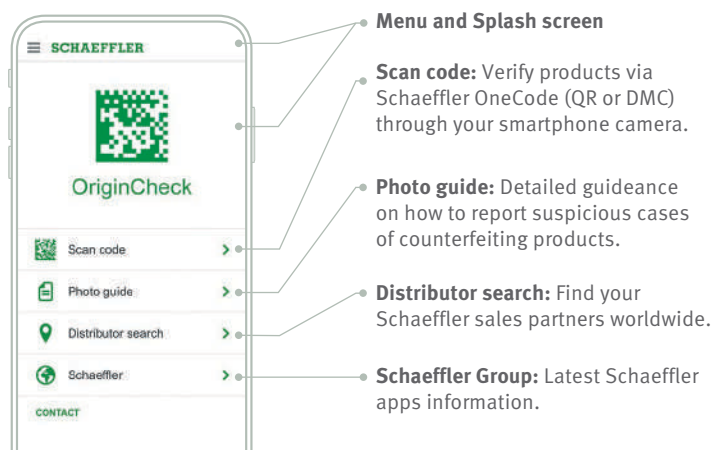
SCHAEFFLER

OriginCheck

Scan code

Photo guide

Distributor search

Schaeffler

CONTACT

**Menu and Splash screen**

**Scan code:** Verify products via Schaeffler OneCode (QR or DMC) through your smartphone camera.

**Photo guide:** Detailed guideance on how to report suspicious cases of counterfeiting products.

**Distributor search:** Find your Schaeffler sales partners worldwide.

**Schaeffler Group:** Latest Schaeffler apps information.